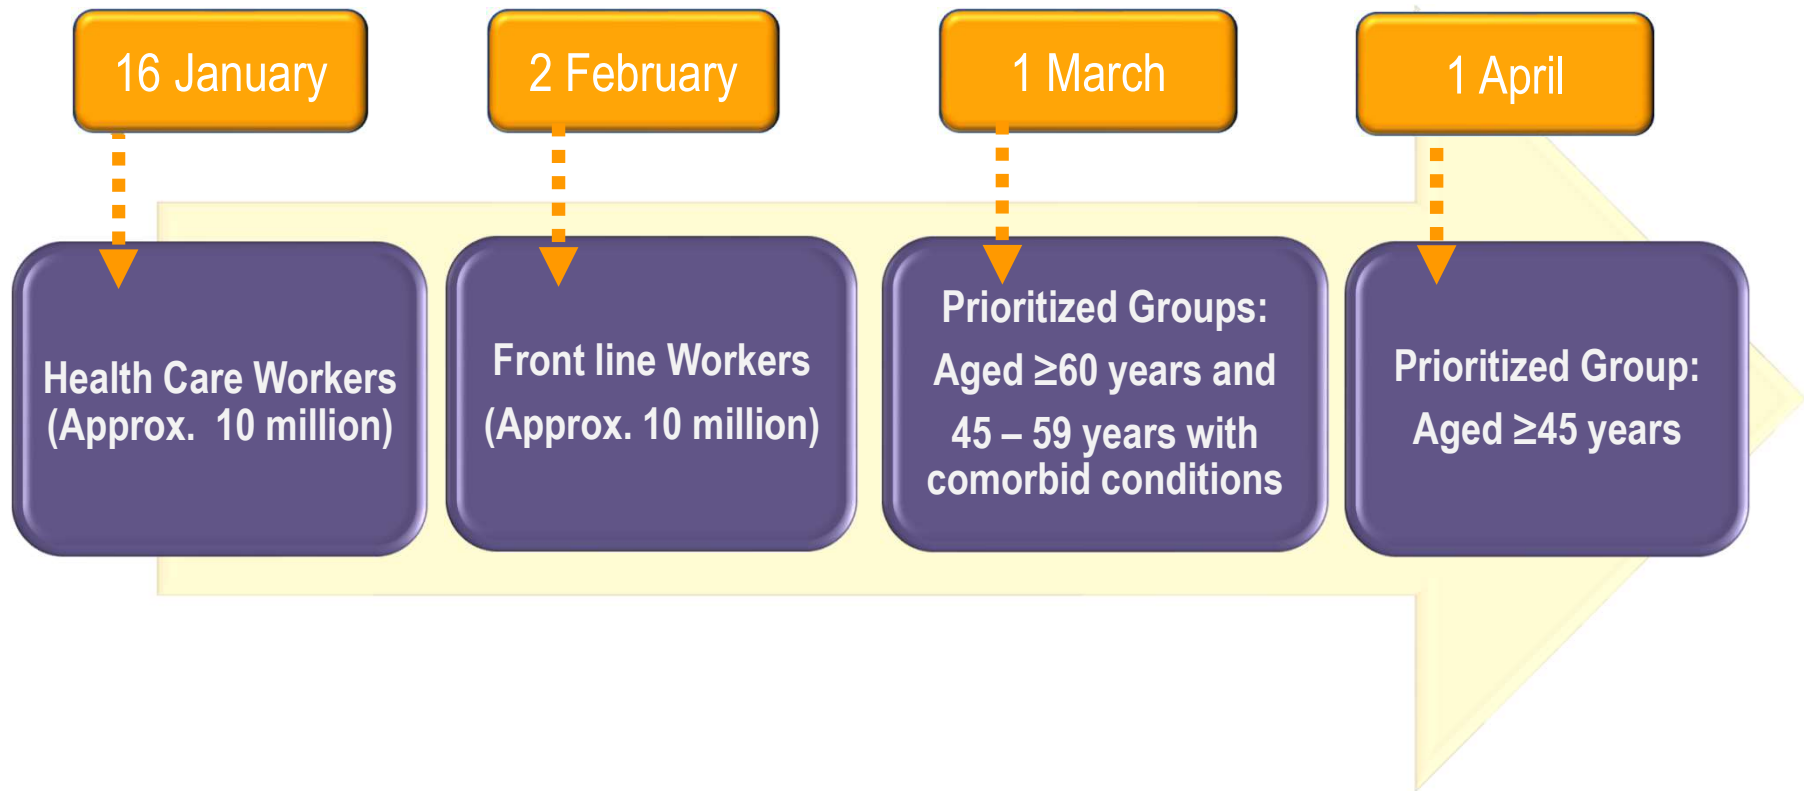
16 January

2 February

1 March

1 April

Health Care Workers (Approx. 10 million)

Front line Workers (Approx. 10 million)

Prioritized Groups: Aged $\geq$60 years and 45 – 59 years with comorbid conditions

Prioritized Group: Aged $\geq$45 years